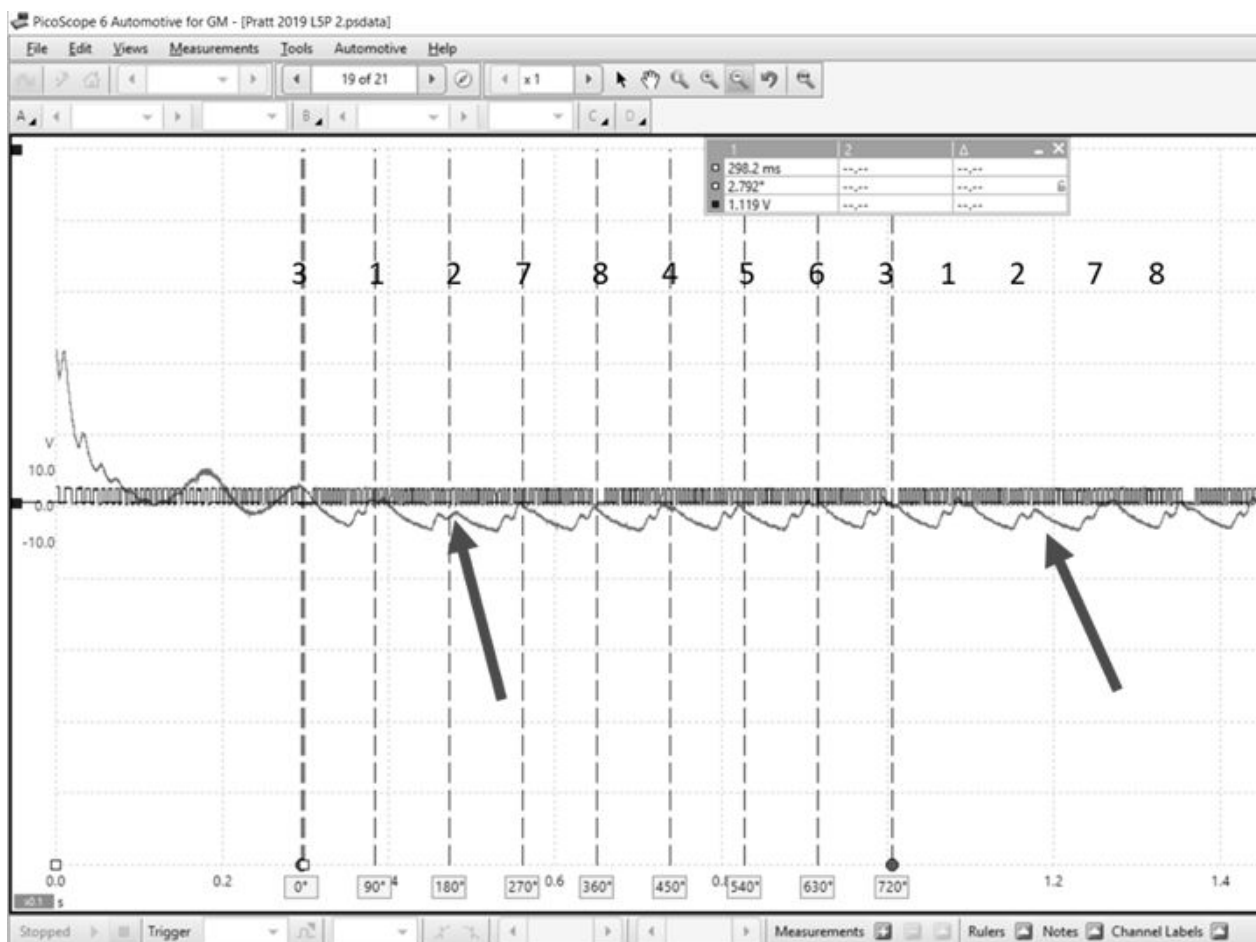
PicoScope 6 Automotive for GM - [Pratt 2019 L5P 2.psdata]

File Edit Views Measurements Tools Automotive Help

19 of 21

x 1

A B C D

| 1 | 2 | Δ |
|---|---|---|
| 298.2 ms | --.-- | --.-- |
| 2.792° | --.-- | --.-- |
| 1.119 V | --.-- | --.-- |

3 1 2 7 8 4 5 6 3 1 2 7 8

V
10.0
0.0
-10.0

0.0 0.2 0°.4 90° 180° 270° 0.6 360° 450° 0.8 540° 630° 720° 1.2 1.4

x0.1 s

Stopped Trigger Measurements Rulers Notes Channel Labels